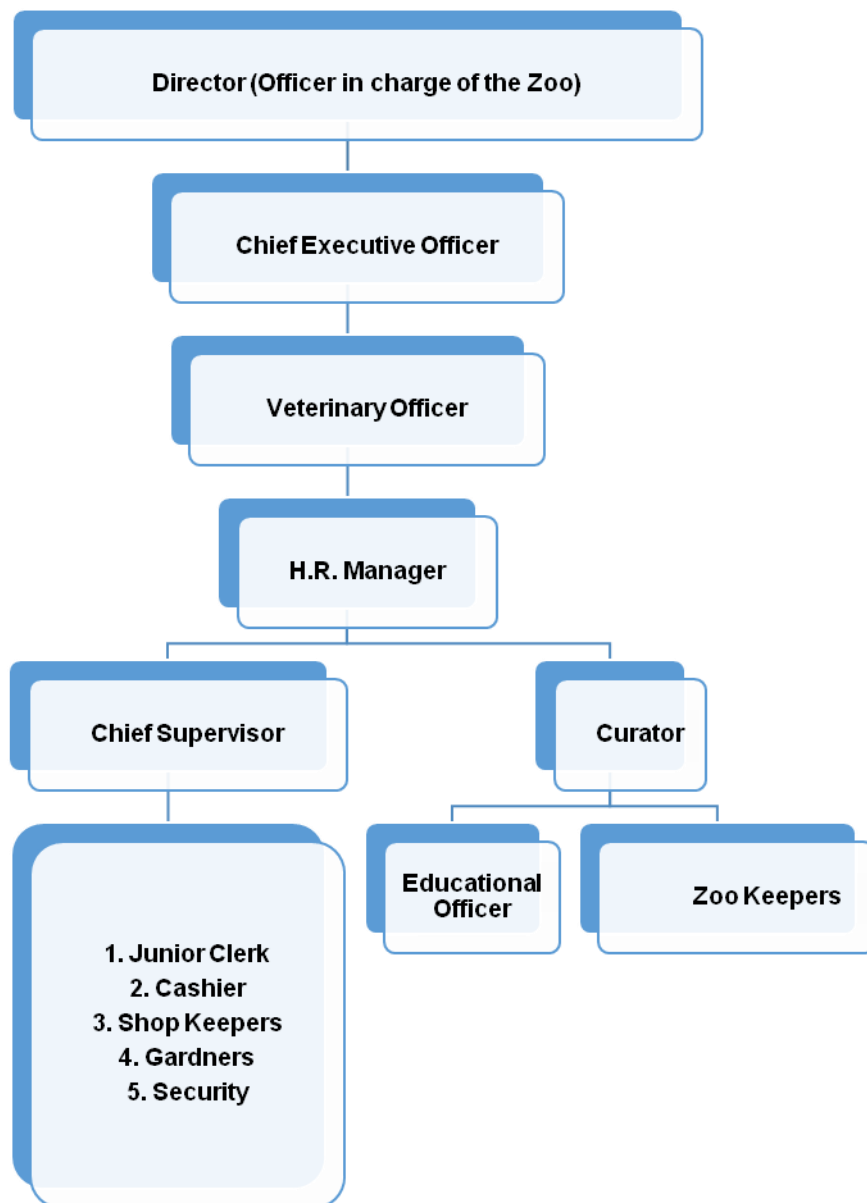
Director (Officer in charge of the Zoo)

Chief Executive Officer

Veterinary Officer

H.R. Manager

Chief Supervisor

Curator

1. Junior Clerk
2. Cashier
3. Shop Keepers
4. Gardners
5. Security

Educational Officer

Zoo Keepers